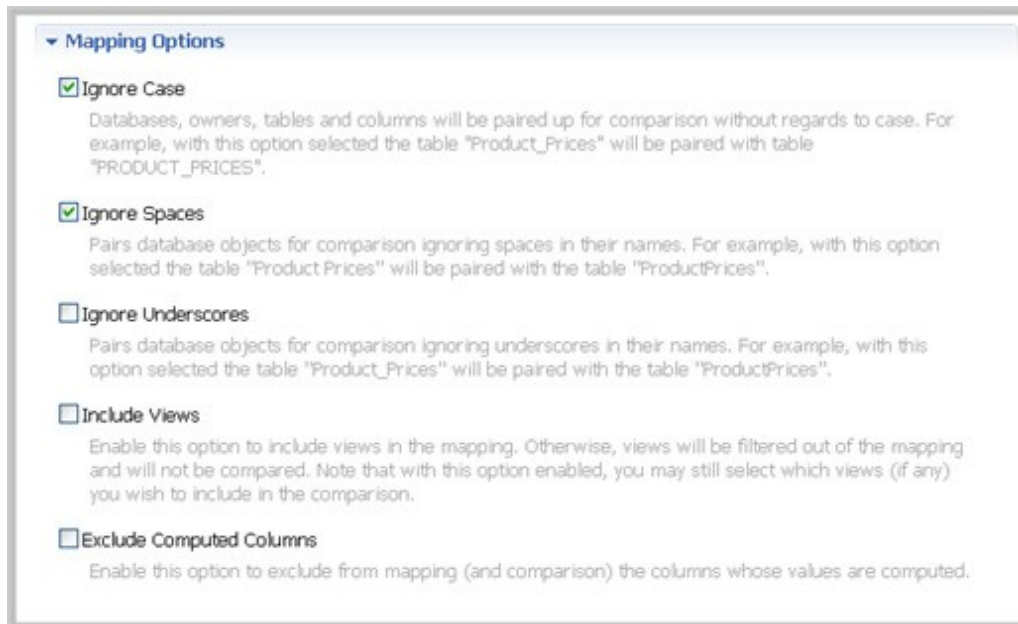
Mapping Options

Ignore Case

Databases, owners, tables and columns will be paired up for comparison without regards to case. For example, with this option selected the table "Product_Prices" will be paired with table "PRODUCT_PRICES".

Ignore Spaces

Pairs database objects for comparison ignoring spaces in their names. For example, with this option selected the table "Product Prices" will be paired with the table "ProductPrices".

Ignore Underscores

Pairs database objects for comparison ignoring underscores in their names. For example, with this option selected the table "Product_Prices" will be paired with the table "ProductPrices".

Include Views

Enable this option to include views in the mapping. Otherwise, views will be filtered out of the mapping and will not be compared. Note that with this option enabled, you may still select which views (if any) you wish to include in the comparison.

Exclude Computed Columns

Enable this option to exclude from mapping (and comparison) the columns whose values are computed.